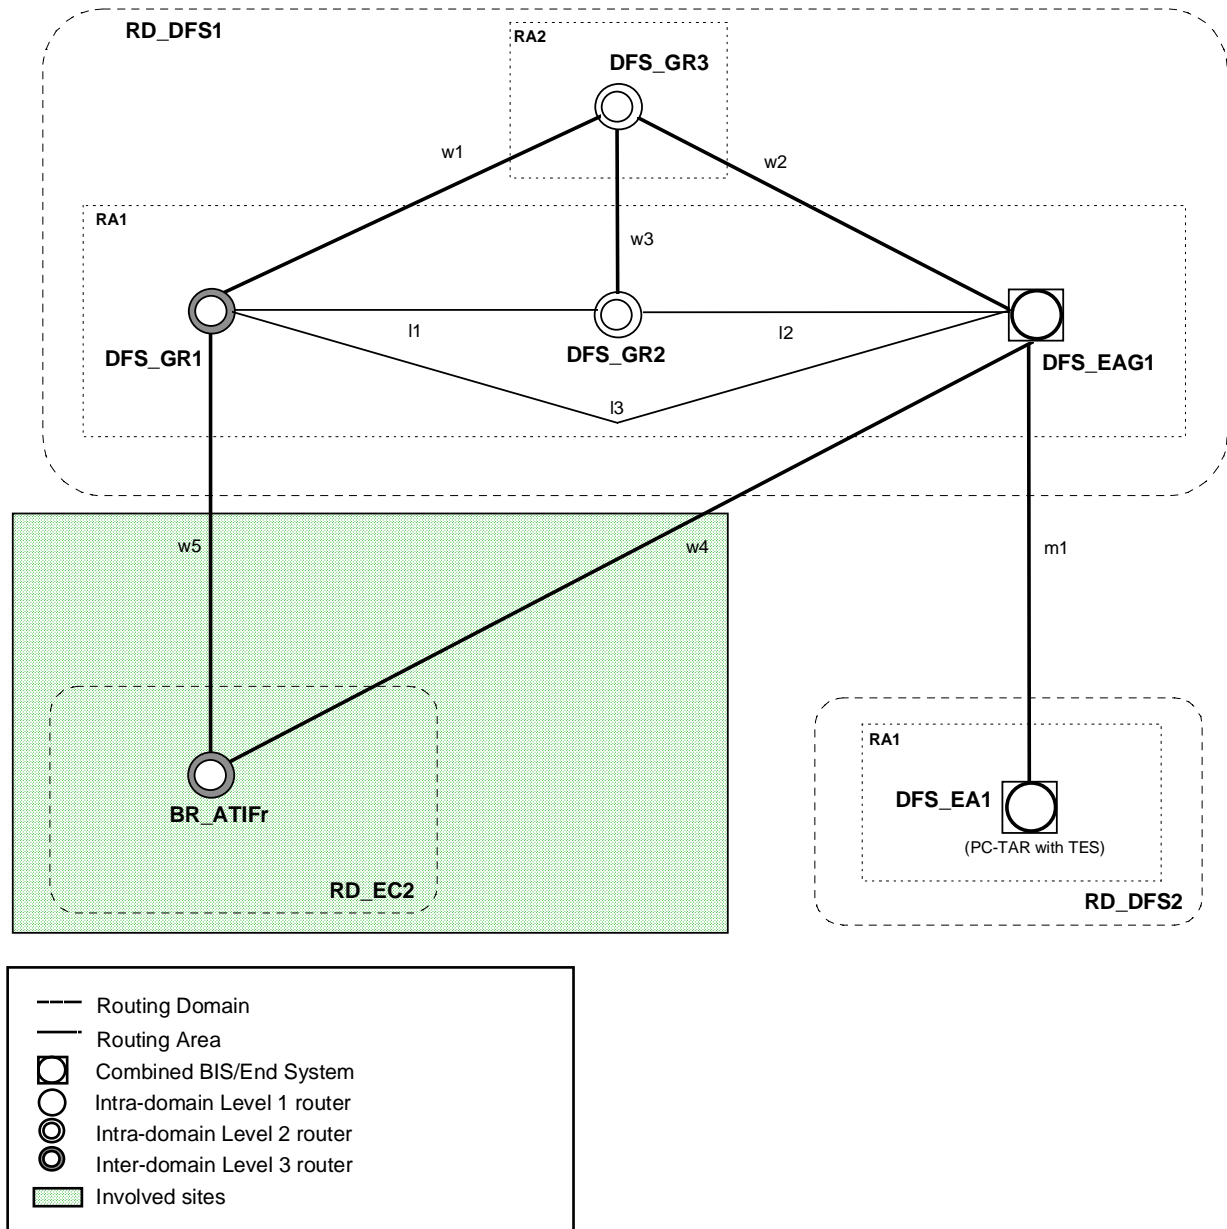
RD_DFS1

RA2

DFS_GR3

w1

w2

w3

RA1

DFS_GR1

l1

DFS_GR2

l2

DFS_EAG1

l3

w5

w4

m1

BR_ATIFr

RD_EC2

RA1

DFS_EA1

(PC-TAR with TES)

RD_DFS2

Routing Domain
Routing Area
Combined BIS/End System
Intra-domain Level 1 router
Intra-domain Level 2 router
Inter-domain Level 3 router
Involved sites